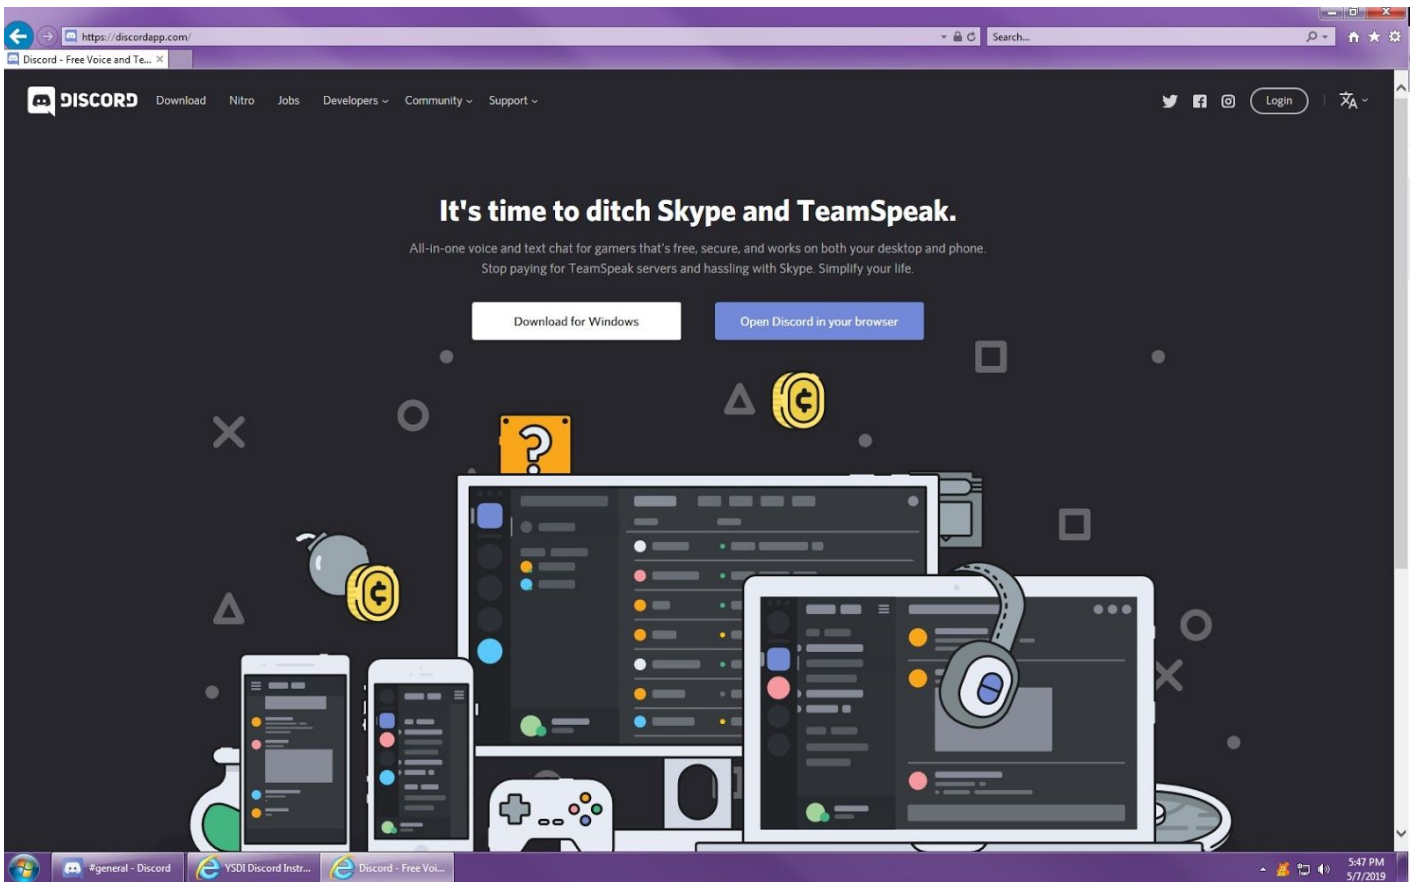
https://discordapp.com/

Search...

Discord - Free Voice and Te...

DISCORD Download Nitro Jobs Developers Community Support

Login

It's time to ditch Skype and TeamSpeak.

All-in-one voice and text chat for gamers that's free, secure, and works on both your desktop and phone. Stop paying for TeamSpeak servers and hassling with Skype. Simplify your life.

Download for Windows

Open Discord in your browser

#general - Discord

YSDI Discord Instr...

Discord - Free Voi...

5:47 PM
5/7/2019